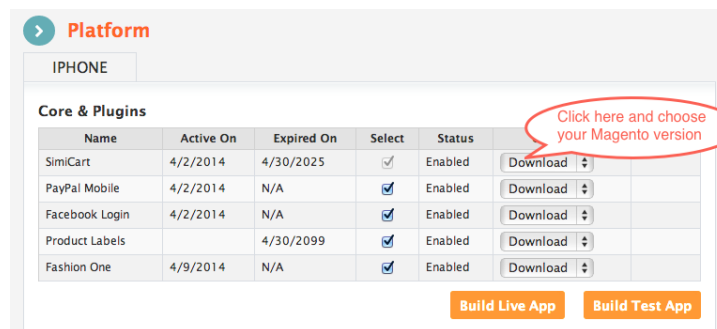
Platform

IPHONE

Core & Plugins

Click here and choose your Magento version

| Name | Active On | Expired On | Select | Status | | |
|---|---|---|---|---|---|---|
| SimiCart | 4/2/2014 | 4/30/2025 | ✓ | Enabled | Download | |
| PayPal Mobile | 4/2/2014 | N/A | ✓ | Enabled | Download | |
| Facebook Login | 4/2/2014 | N/A | ✓ | Enabled | Download | |
| Product Labels | | 4/30/2099 | ✓ | Enabled | Download | |
| Fashion One | 4/9/2014 | N/A | ✓ | Enabled | Download | |

Build Live App

Build Test App